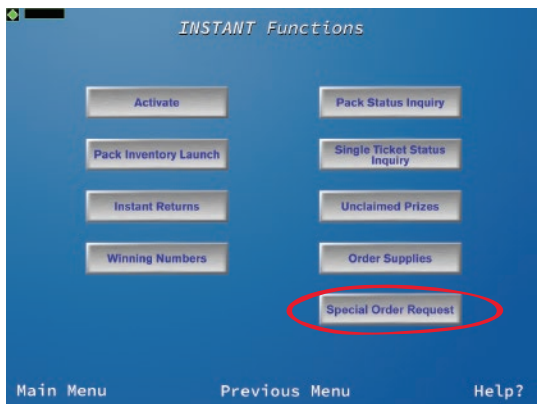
INSTANT Functions

Activate

Pack Inventory Launch

Instant Returns

Winning Numbers

Pack Status Inquiry

Single Ticket Status Inquiry

Unclaimed Prizes

Order Supplies

Special Order Request

Main Menu

Previous Menu

Help?